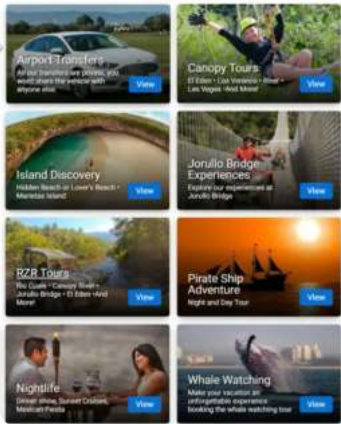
Airport Transfers
All our transfers are private, you won't share the vehicle with anyone else
View

Canopy Tours
El Eden • Los Veranos • River • Las Vegas •And More!
View

Island Discovery
Hidden Beach or Lover's Beach • Marietas Island
View

Jorullo Bridge Experiences
Explore our experiences at Jorullo Bridge
View

RZR Tours
Rio Cuale • Canopy River • Jorullo Bridge • El Eden •And More!
View

Pirate Ship Adventure
Night and Day Tour
View

Nightlife
Dinner show, Sunset Cruises, Mexican Fiesta
View

Whale Watching
Make your vacation an unforgettable experience booking the whale watching tour
View